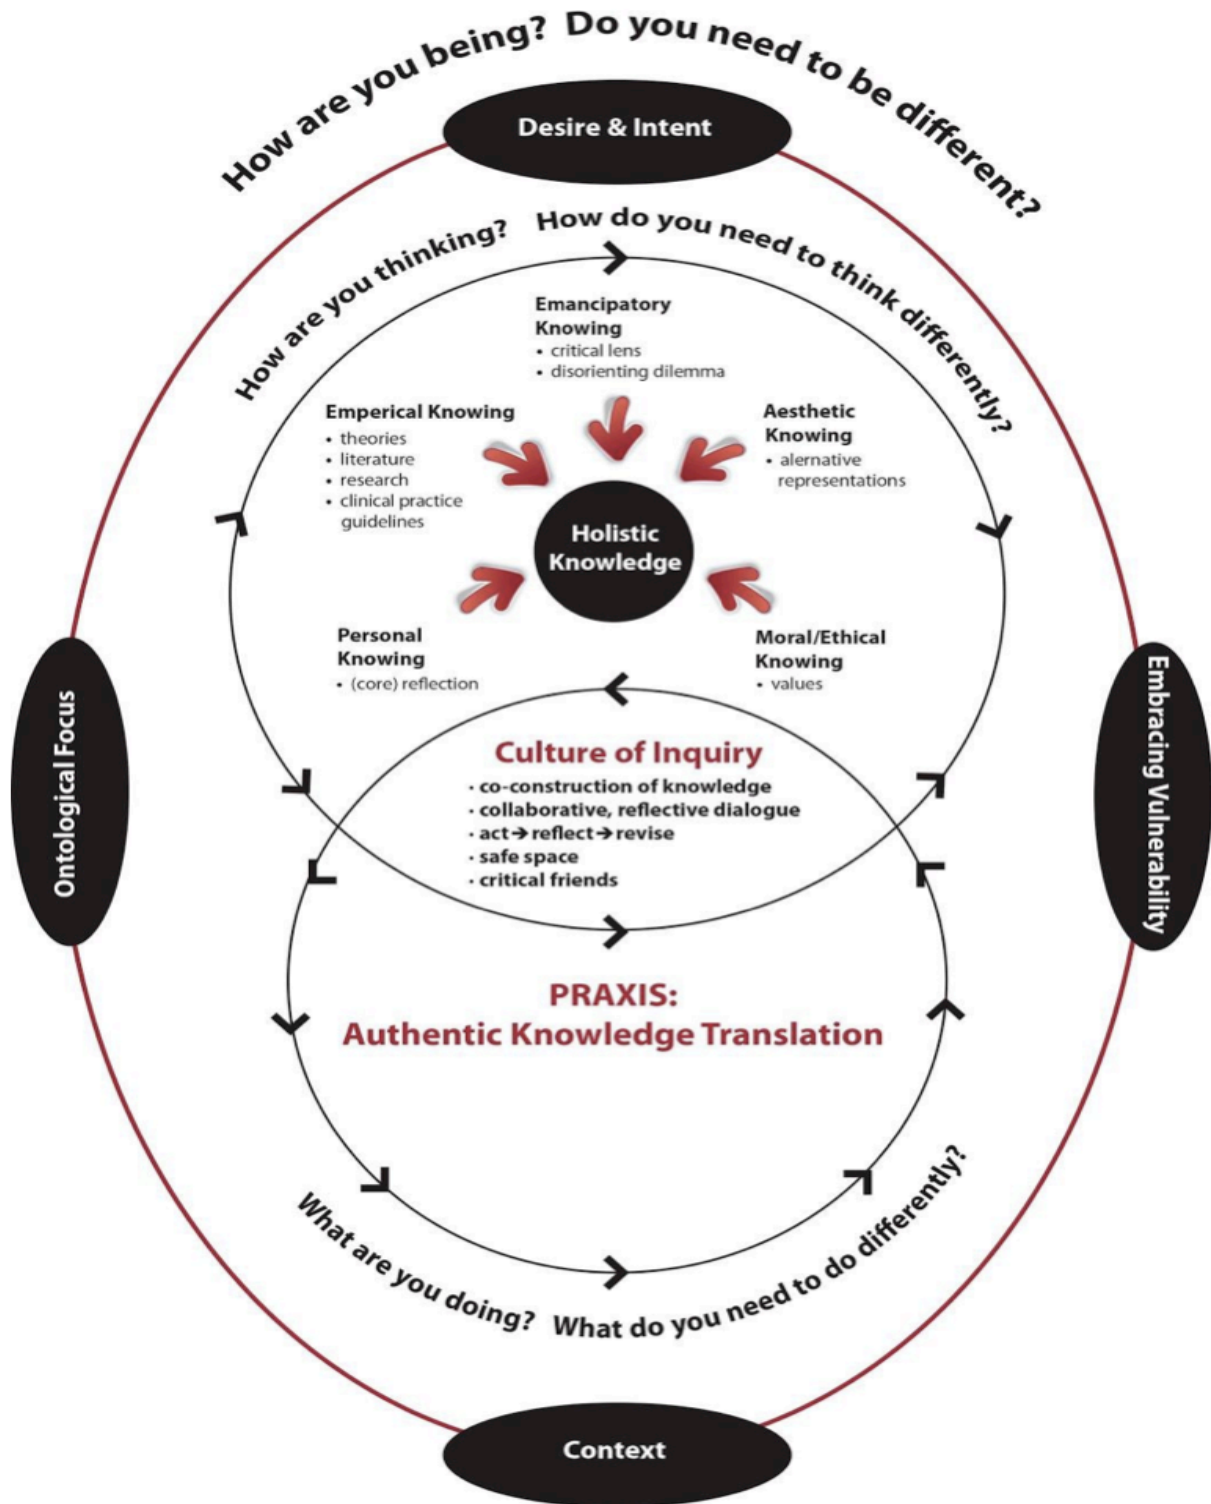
How are you being? Do you need to be different?

Desire & Intent

How are you thinking? How do you need to think differently?

Emancipatory Knowing
• critical lens
• disorienting dilemma

Emperical Knowing
• theories
• literature
• research
• clinical practice guidelines

Aesthetic Knowing
• alernative representations

Holistic Knowledge

Personal Knowing
• (core) reflection

Moral/Ethical Knowing
• values

Culture of Inquiry
• co-construction of knowledge
• collaborative, reflective dialogue
• act → reflect → revise
• safe space
• critical friends

Ontological Focus

Embracing Vulnerability

PRAXIS:
Authentic Knowledge Translation

What are you doing? What do you need to do differently?

Context